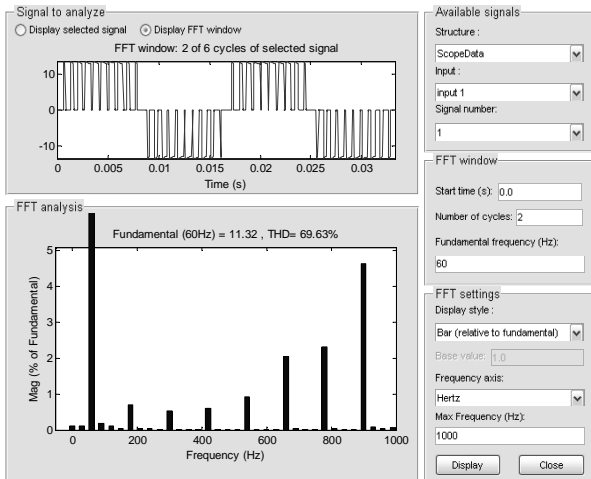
Signal to analyze

Display selected signal

Display FFT window

FFT window: 2 of 6 cycles of selected signal

10
0
-10

0
0.005
0.01
0.015
0.02
0.025
0.03

Time (s)

FFT analysis

Fundamental (60Hz) = 11.32 , THD= 69.63%

5
4
3
2
1
0

Mag (% of Fundamental)

0
200
400
600
800
1000

Frequency (Hz)

Available signals

Structure :

ScopeData

Input :

input 1

Signal number:

1

FFT window

Start time (s): 0.0

Number of cycles: 2

Fundamental frequency (Hz):

60

FFT settings

Display style :

Bar (relative to fundamental)

Base value: 1.0

Frequency axis:

Hertz

Max Frequency (Hz):

1000

Display

Close